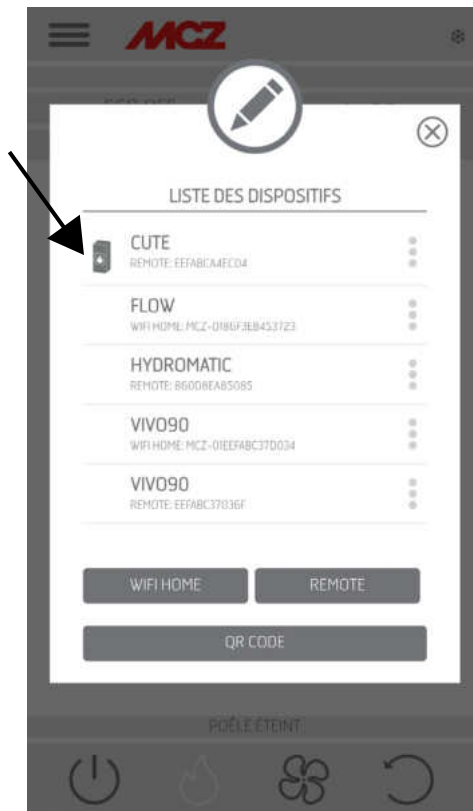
MCZ

LISTE DES DISPOSITIFS

CUTE
REMOTE: EEFABCA4EC04

FLOW
WIFI HOME: MCZ-018GF3EB453723

HYDROMATIC
REMOTE: B60D8EA85085

VIVO90
WIFI HOME: MCZ-01EEFABC37D034

VIVO90
REMOTE: EEFABC37036F

WIFI HOME
REMOTE

QR CODE

POÊLE ÉTEINT